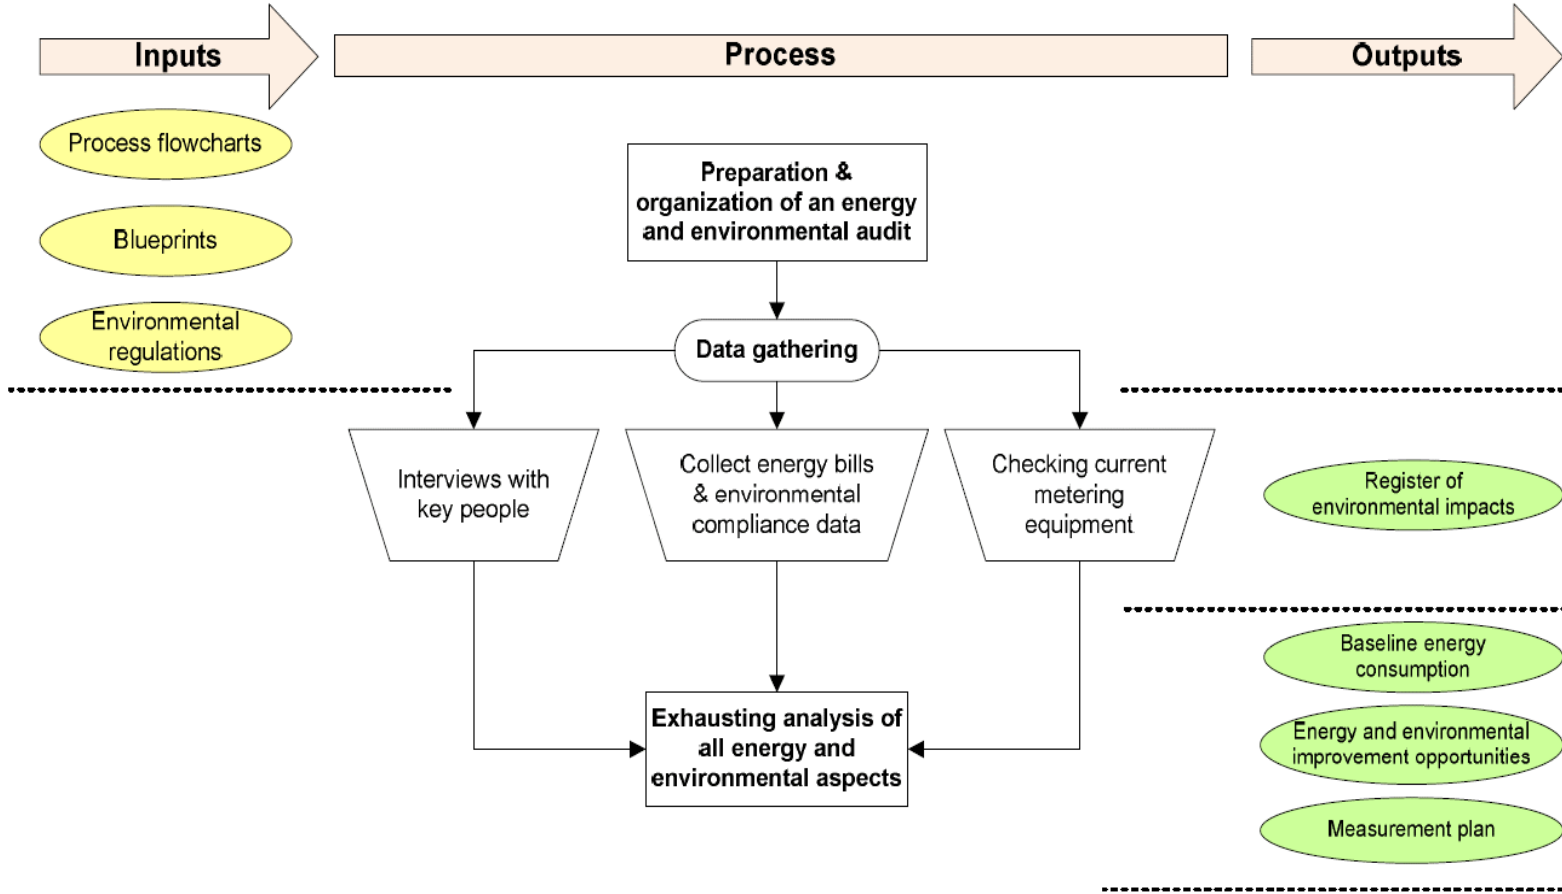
Inputs

Process

Outputs

Process flowcharts

Blueprints

Environmental regulations

Preparation & organization of an energy and environmental audit

Data gathering

Interviews with key people

Collect energy bills & environmental compliance data

Checking current metering equipment

Register of environmental impacts

Baseline energy consumption

Energy and environmental improvement opportunities

Measurement plan

Exhausting analysis of all energy and environmental aspects